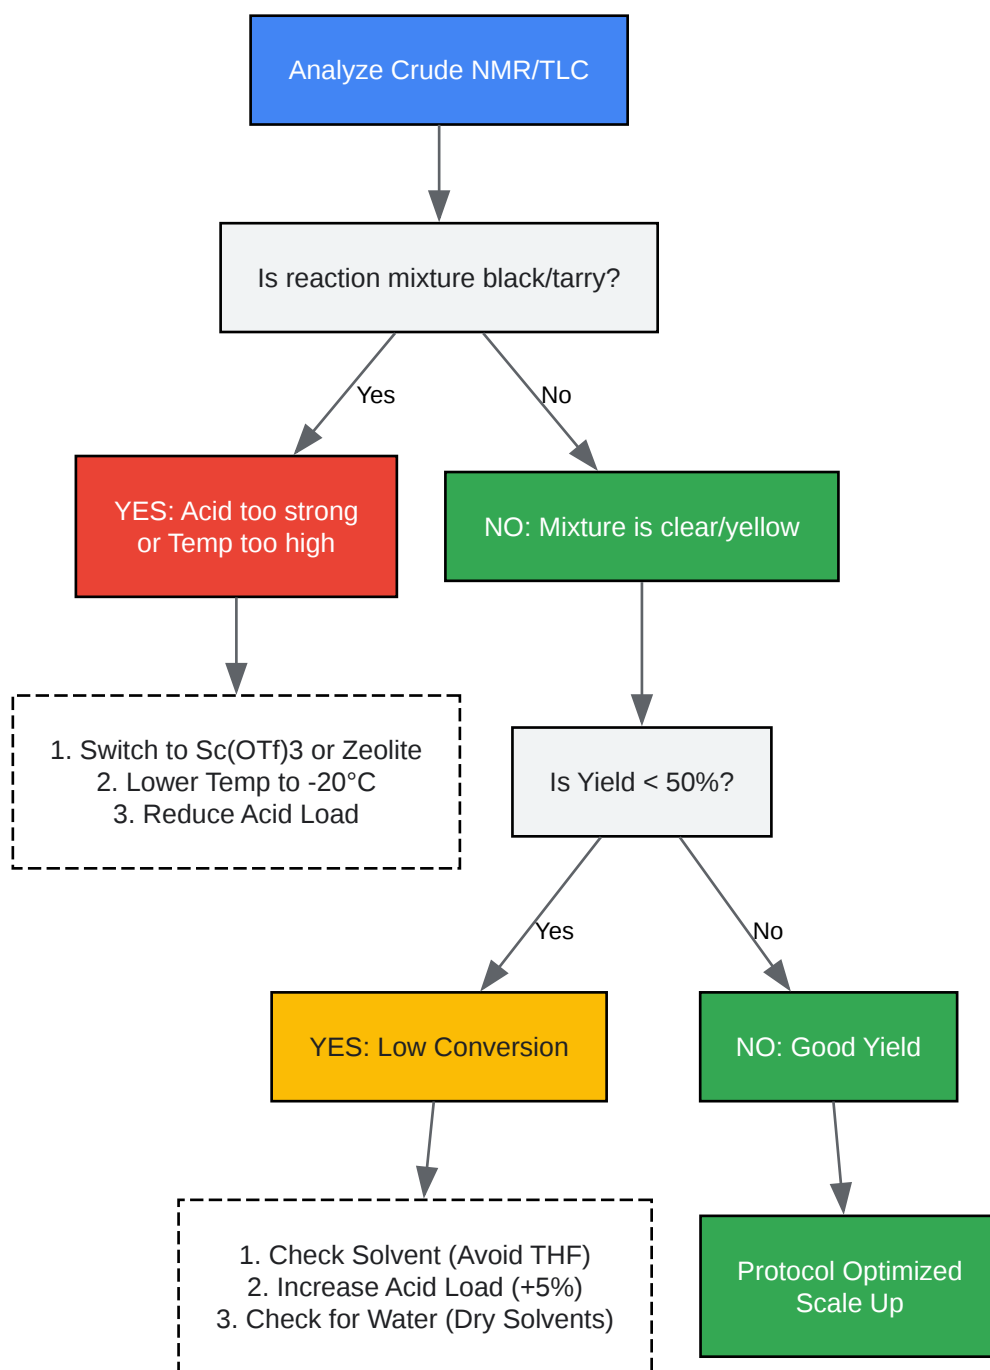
Analyze Crude NMR/TLC

Is reaction mixture black/tarry?

Yes

No

YES: Acid too strong or Temp too high

NO: Mixture is clear/yellow

1. Switch to Sc(OTf)3 or Zeolite
2. Lower Temp to -20°C
3. Reduce Acid Load

Is Yield < 50%?

Yes

No

YES: Low Conversion

NO: Good Yield

1. Check Solvent (Avoid THF)
2. Increase Acid Load (+5%)
3. Check for Water (Dry Solvents)

Protocol Optimized Scale Up